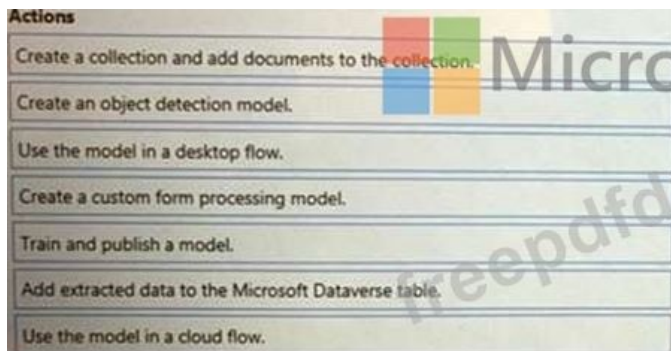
Actions

Create a collection and add documents to the collection.

Create an object detection model.

Use the model in a desktop flow.

Create a custom form processing model.

Train and publish a model.

Add extracted data to the Microsoft Dataverse table.

Use the model in a cloud flow.

Micro

freepdfd